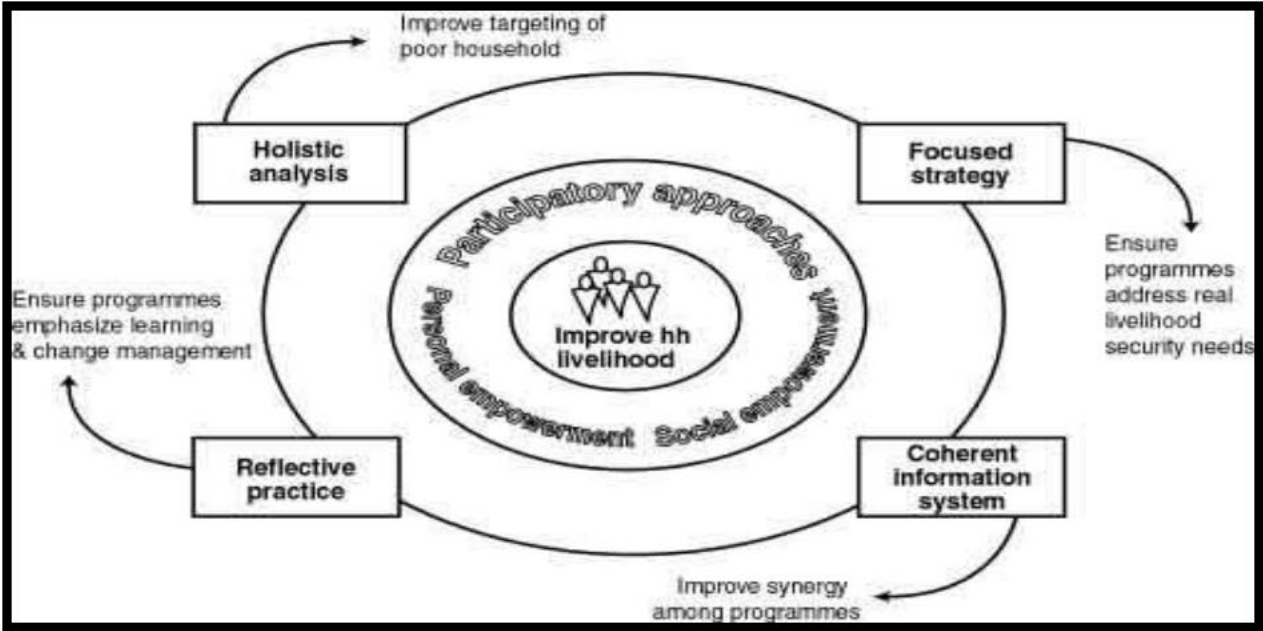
Improve targeting of poor household

Holistic analysis

Focused strategy

Ensure programmes address real livelihood security needs

Participatory approaches

Personal empowerment

Social empowerment

Improve hh livelihood

Ensure programmes emphasize learning & change management

Reflective practice

Coherent information system

Improve synergy among programmes